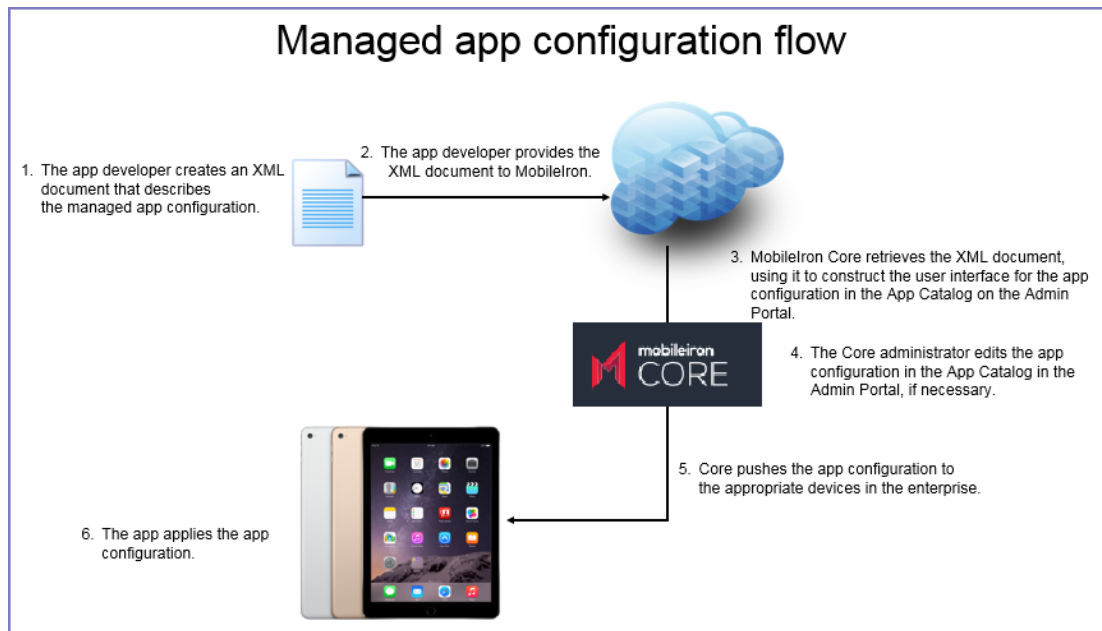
Managed app configuration flow

1. The app developer creates an XML document that describes the managed app configuration.

2. The app developer provides the XML document to MobileIron.

3. MobileIron Core retrieves the XML document, using it to construct the user interface for the app configuration in the App Catalog on the Admin Portal.

mobileiron CORE

4. The Core administrator edits the app configuration in the App Catalog in the Admin Portal, if necessary.

5. Core pushes the app configuration to the appropriate devices in the enterprise.

6. The app applies the app configuration.